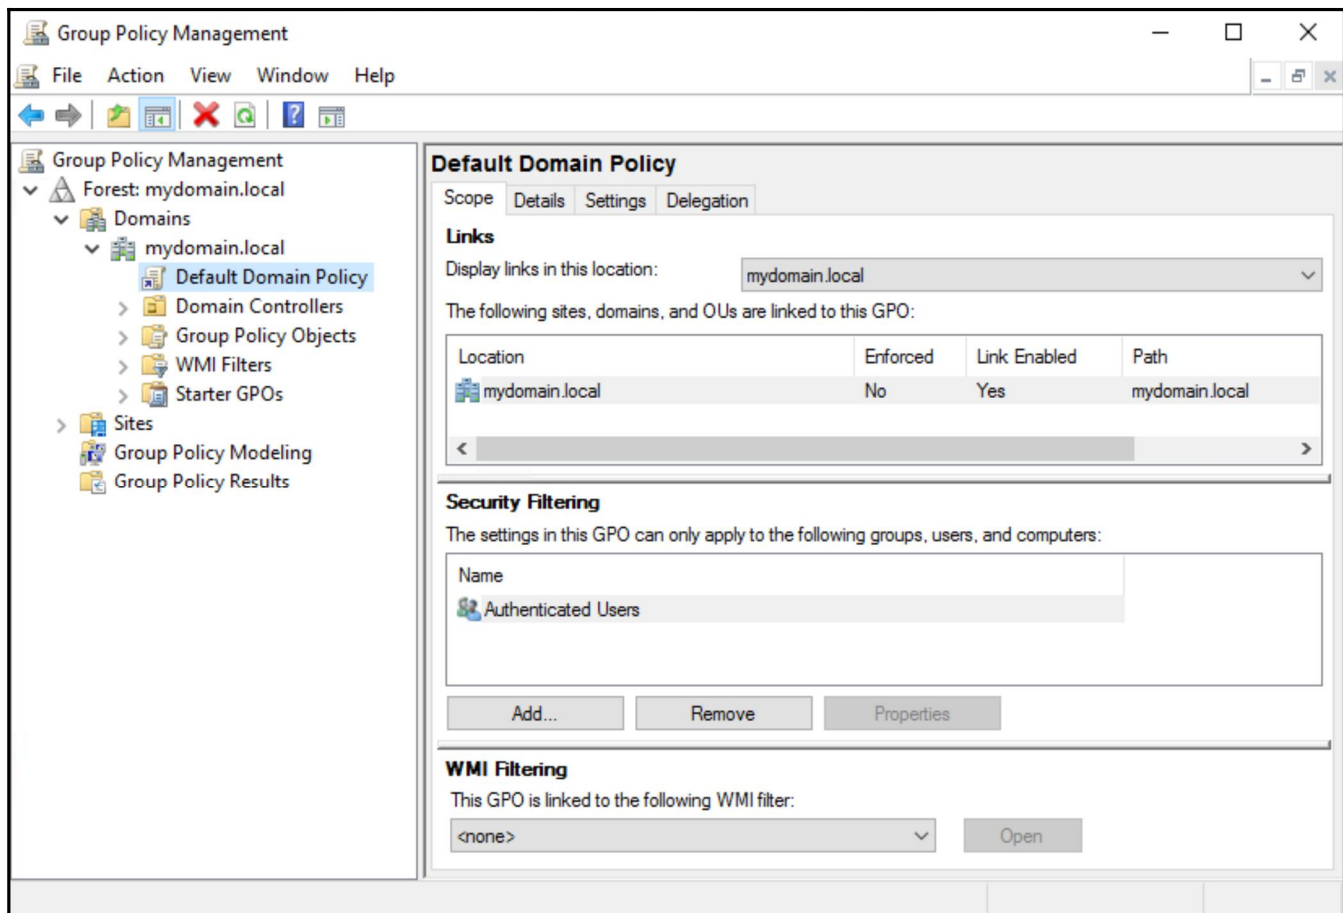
Group Policy Management

File Action View Window Help

Group Policy Management
Forest: mydomain.local
Domains
mydomain.local
Default Domain Policy
Domain Controllers
Group Policy Objects
WMI Filters
Starter GPOs
Sites
Group Policy Modeling
Group Policy Results

Default Domain Policy

Scope Details Settings Delegation

Links

Display links in this location: mydomain.local

The following sites, domains, and OUs are linked to this GPO:

| Location | Enforced | Link Enabled | Path |
|---|---|---|---|
| mydomain.local | No | Yes | mydomain.local |

Security Filtering

The settings in this GPO can only apply to the following groups, users, and computers:

| Name |
|---|
| Authenticated Users |

Add... Remove Properties

WMI Filtering

This GPO is linked to the following WMI filter:

<none> Open